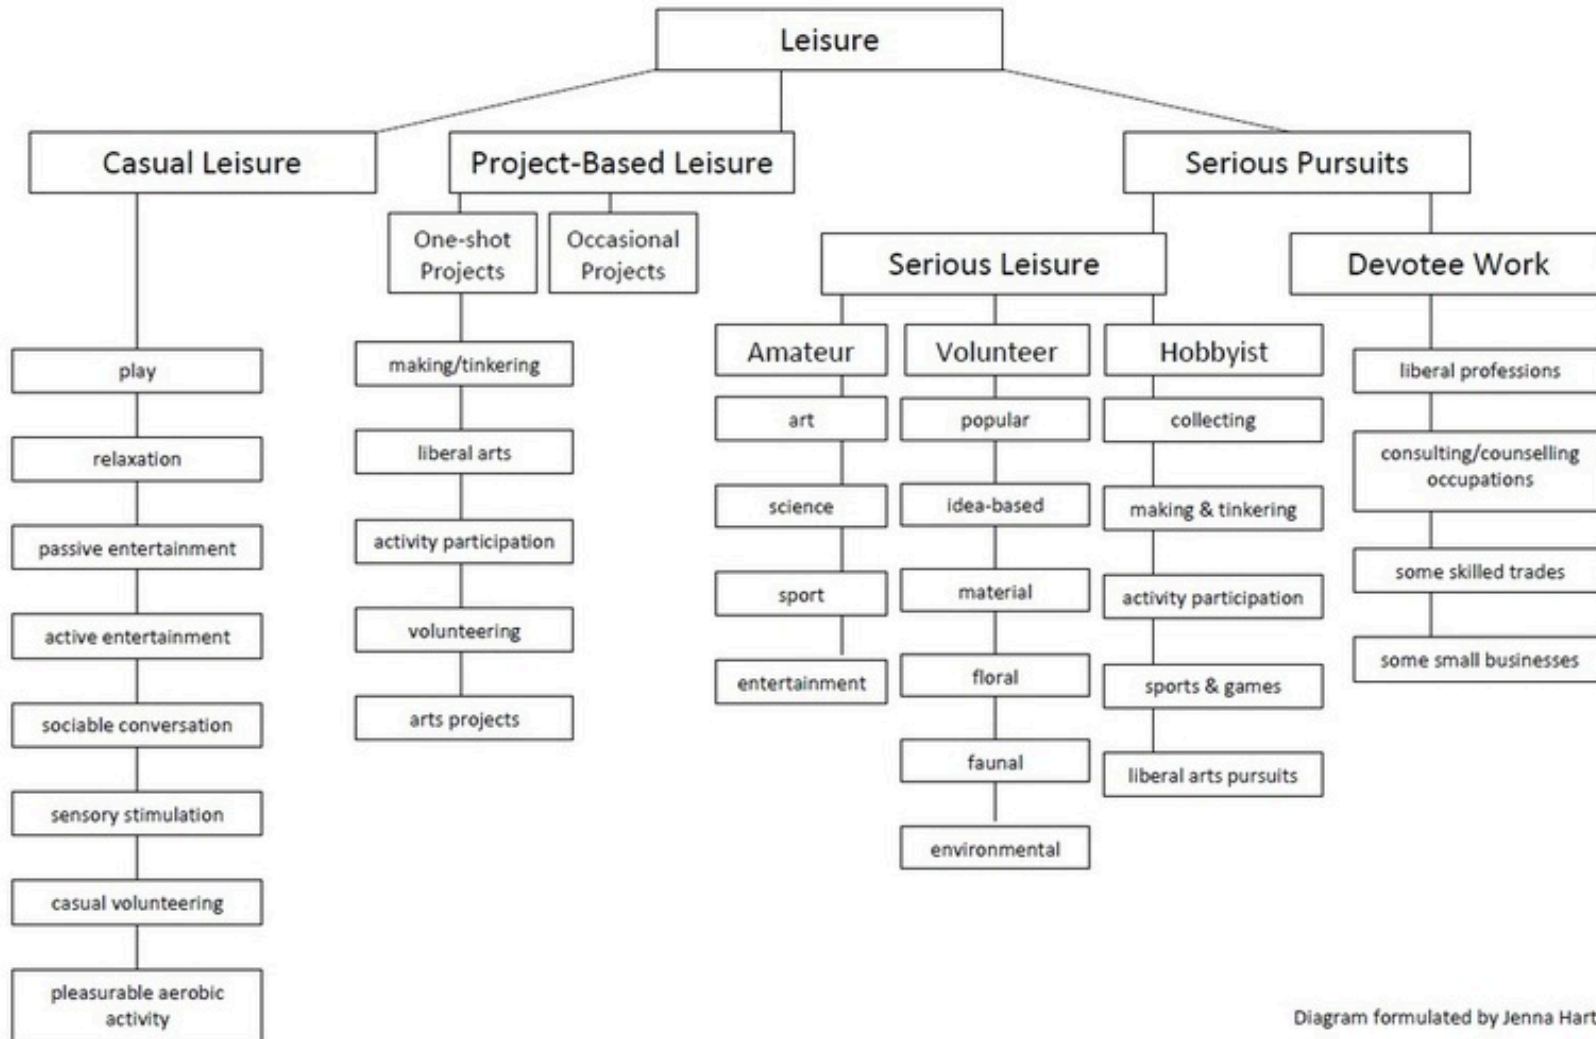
Leisure

Casual Leisure

Project-Based Leisure

Serious Pursuits

One-shot Projects

Occasional Projects

Serious Leisure

Devotee Work

Amateur

Volunteer

Hobbyist

play

relaxation

passive entertainment

active entertainment

sociable conversation

sensory stimulation

casual volunteering

pleasurable aerobic activity

making/tinkering

liberal arts

activity participation

volunteering

arts projects

art

science

sport

entertainment

popular

idea-based

material

floral

faunal

environmental

collecting

making & tinkering

activity participation

sports & games

liberal arts pursuits

liberal professions

consulting/counselling occupations

some skilled trades

some small businesses

Diagram formulated by Jenna Hart